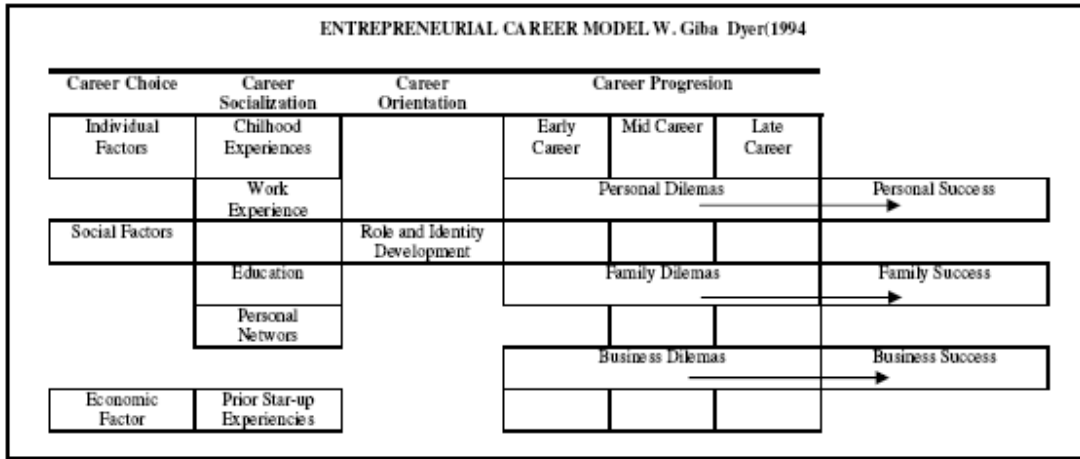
ENTREPRENEURIAL CAREER MODEL W. Giba Dyer(1994

| Career Choice | Career Socialization | Career Orientation | Career Progresion | | | |
|---|---|---|---|---|---|---|
| Individual Factors | Chilhood Experiences | | Early Career | Mid Career | Late Career | |
| | Work Experience | | Personal Dilemas | | | Personal Success |
| Social Factors | | Role and Identity Development | | | | |
| | Education | | Family Dilemas | | | Family Success |
| | Personal Networs | | | | | |
| | | | Business Dilemas | | | Business Success |
| Economic Factor | Prior Star-up Experiencies | | | | | |